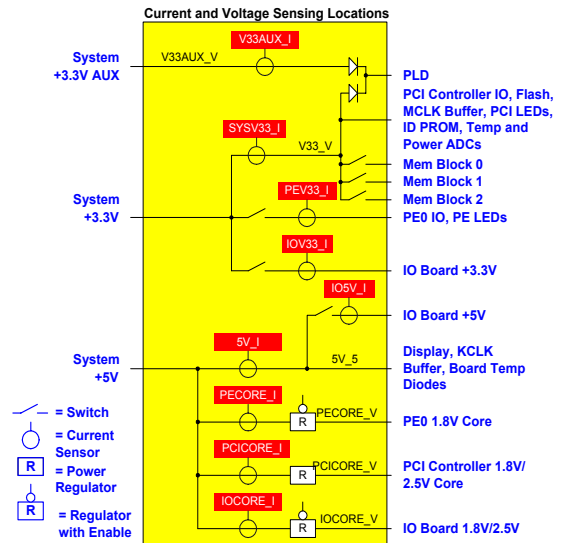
Current and Voltage Sensing Locations

System +3.3V AUX

V33AUX_I

V33AUX_V

PLD

PCI Controller IO, Flash, MCLK Buffer, PCI LEDs, ID PROM, Temp and Power ADCs

SYSV33_I

V33_V

Mem Block 0

Mem Block 1

Mem Block 2

System +3.3V

PEV33_I

PE0 IO, PE LEDs

IOV33_I

IO Board +3.3V

IO5V_I

IO Board +5V

System +5V

5V_I

5V_5

Display, KCLK Buffer, Board Temp Diodes

PECORE_I

PECORE_V

R

PE0 1.8V Core

PCICORE_I

PCICORE_V

R

PCI Controller 1.8V/ 2.5V Core

IOCORE_I

IOCORE_V

R

IO Board 1.8V/2.5V

= Switch

= Current Sensor

R = Power Regulator

R = Regulator with Enable